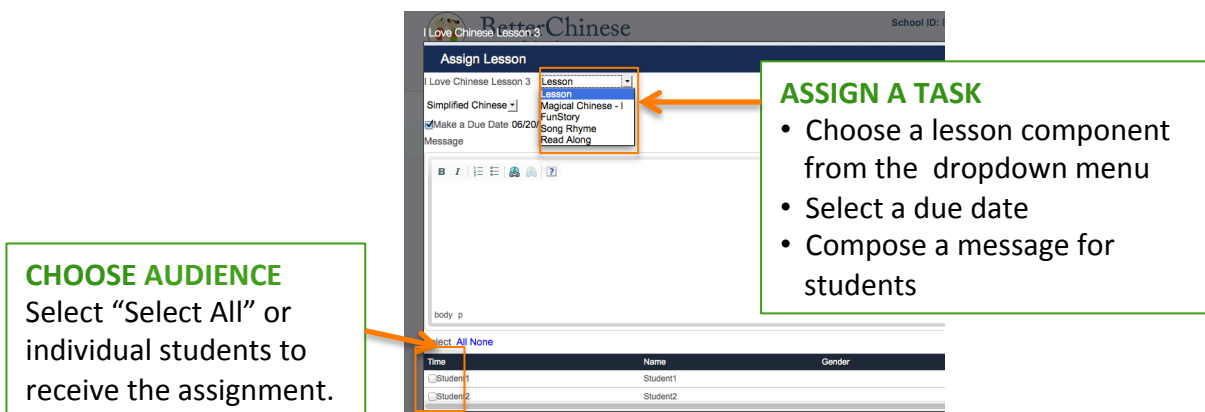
BetterChinese

I Love Chinese Lesson 3

School ID: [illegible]

Assign Lesson

I Love Chinese Lesson 3

Lesson

Lesson
Magical Chinese - I
FunStory
Song Rhyme
Read Along

Simplified Chinese

Make a Due Date 06/20/

Message

B I

body p

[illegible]lect All None

| Time | Name | Gender |
|---|---|---|
| Student1 | Student1 | |
| Student2 | Student2 | |

ASSIGN A TASK
• Choose a lesson component from the dropdown menu
• Select a due date
• Compose a message for students

CHOOSE AUDIENCE
Select “Select All” or individual students to receive the assignment.